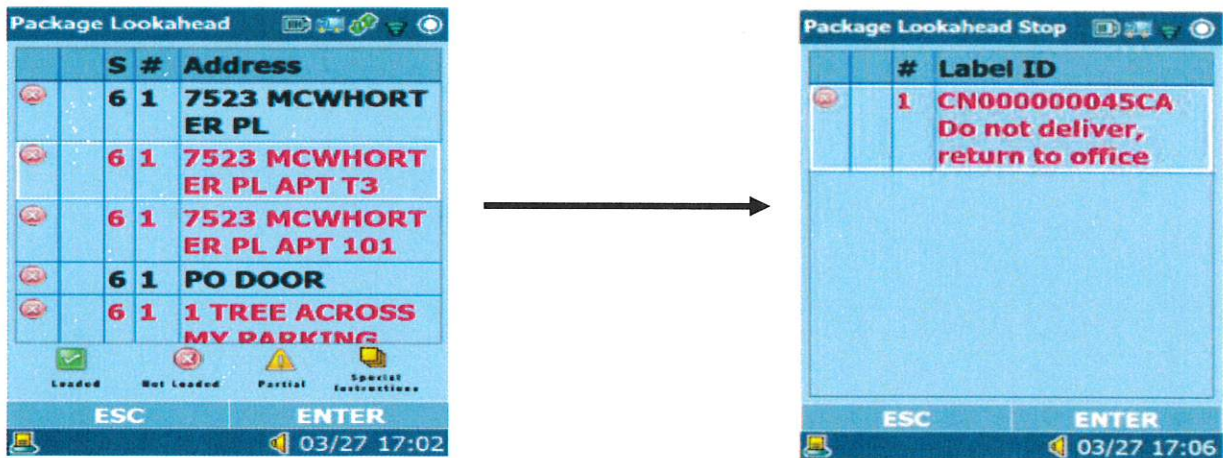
Package Lookahead

| | | S | # | Address |
|---|---|---|---|---|
| | | 6 | 1 | 7523 MCWHORTER PL |
| | | 6 | 1 | 7523 MCWHORTER PL APT T3 |
| | | 6 | 1 | 7523 MCWHORTER PL APT 101 |
| | | 6 | 1 | PO DOOR |
| | | 6 | 1 | 1 TREE ACROSS MY PARKING |

Loaded Not Loaded Partial Special Instructions

ESC ENTER

03/27 17:02

Package Lookahead Stop

| | | # | Label ID |
|---|---|---|---|
| | | 1 | CN000000045CA Do not deliver, return to office |

ESC ENTER

03/27 17:06